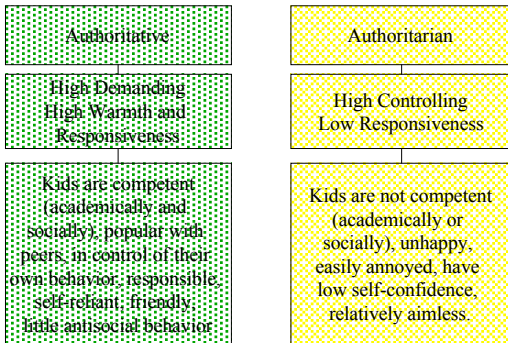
Authoritative

High Demanding High Warmth and Responsiveness

Kids are competent (academically and socially), popular with peers, in control of their own behavior, responsible, self-reliant, friendly, little antisocial behavior

Authoritarian

High Controlling Low Responsiveness

Kids are not competent (academically or socially), unhappy, easily annoyed, have low self-confidence, relatively aimless.